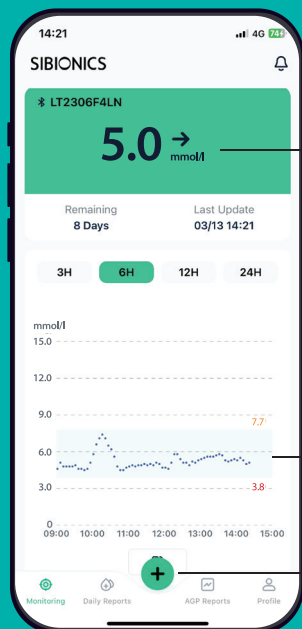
14:21
4G 74

SIBIONICS

LT2306F4LN

5.0 → mmol/l

Remaining
8 Days

Last Update
03/13 14:21

3H
6H
12H
24H

mmol/l
15.0
12.0
9.0
6.0
3.0
0
09:00
10:00
11:00
12:00
13:00
14:00
15:00
7.7
3.8

+

Monitoring
Daily Reports
AGP Reports
Profile